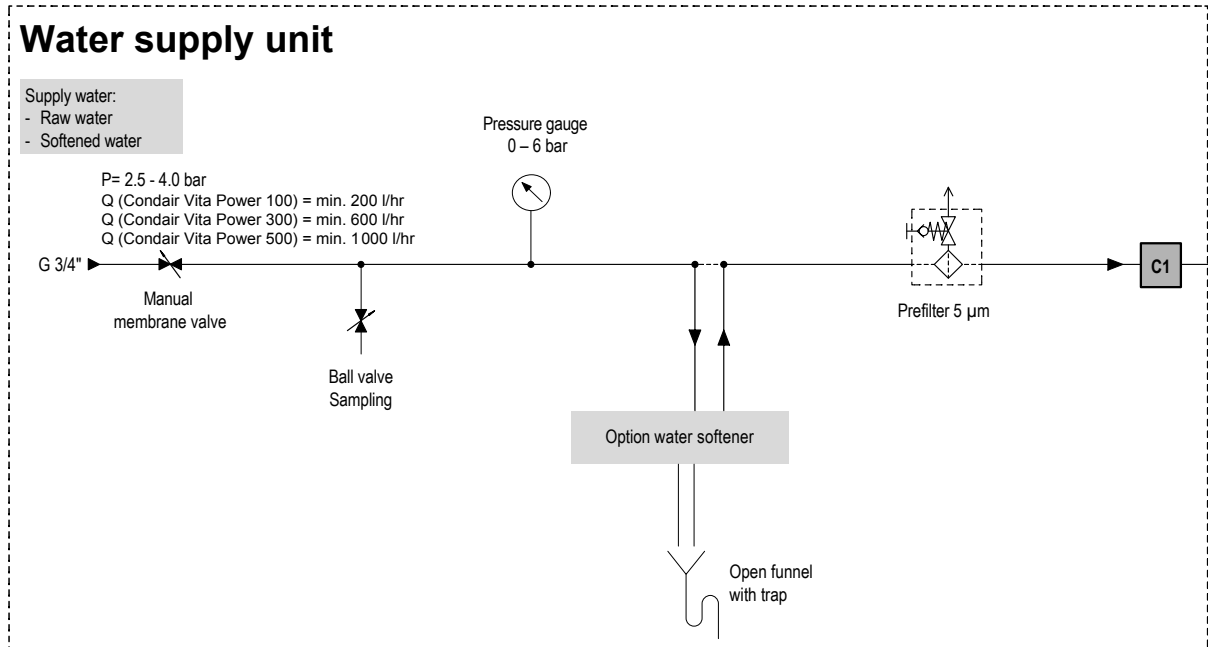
Water supply unit

Supply water:
- Raw water
- Softened water

Pressure gauge
0 – 6 bar

P= 2.5 - 4.0 bar
Q (Condair Vita Power 100) = min. 200 l/hr
Q (Condair Vita Power 300) = min. 600 l/hr
Q (Condair Vita Power 500) = min. 1000 l/hr

G 3/4"

C1

Manual
membrane valve

Prefilter 5 µm

Ball valve
Sampling

Option water softener

Open funnel
with trap